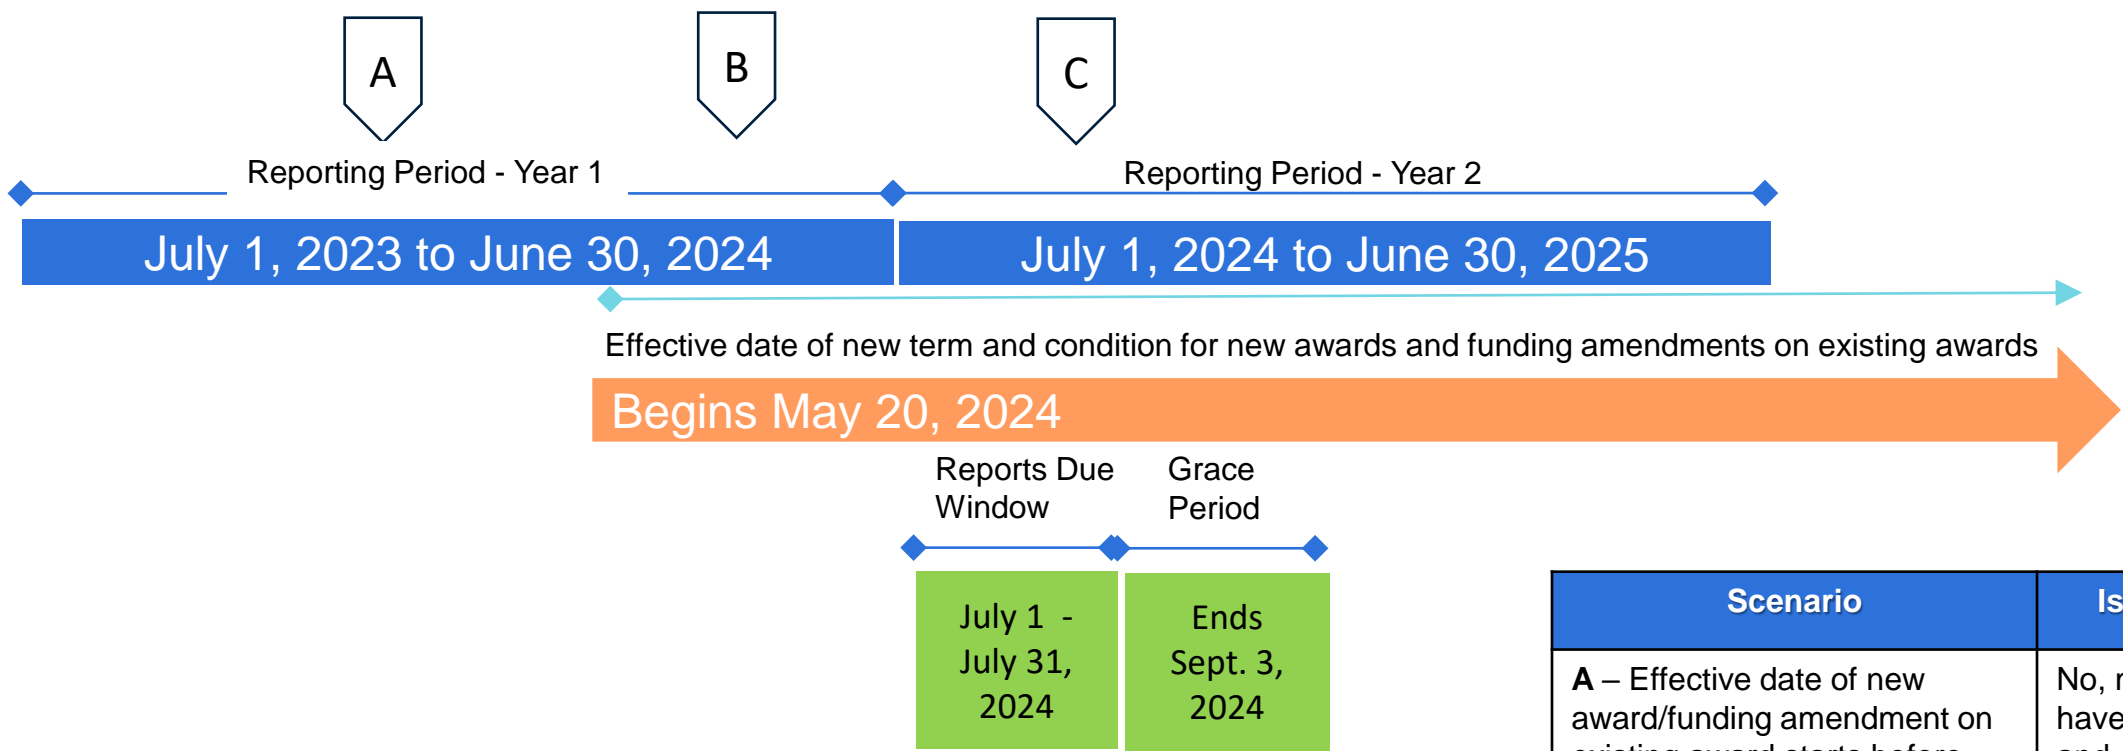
A

B

C

Reporting Period - Year 1

Reporting Period - Year 2

July 1, 2023 to June 30, 2024

July 1, 2024 to June 30, 2025

Effective date of new term and condition for new awards and funding amendments on existing awards

Begins May 20, 2024

Reports Due Window

Grace Period

July 1 - July 31, 2024

Ends Sept. 3, 2024

| Scenario | Is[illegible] |
|---|---|
| **A** – Effective date of new award/funding amendment on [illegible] | No, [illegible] have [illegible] |